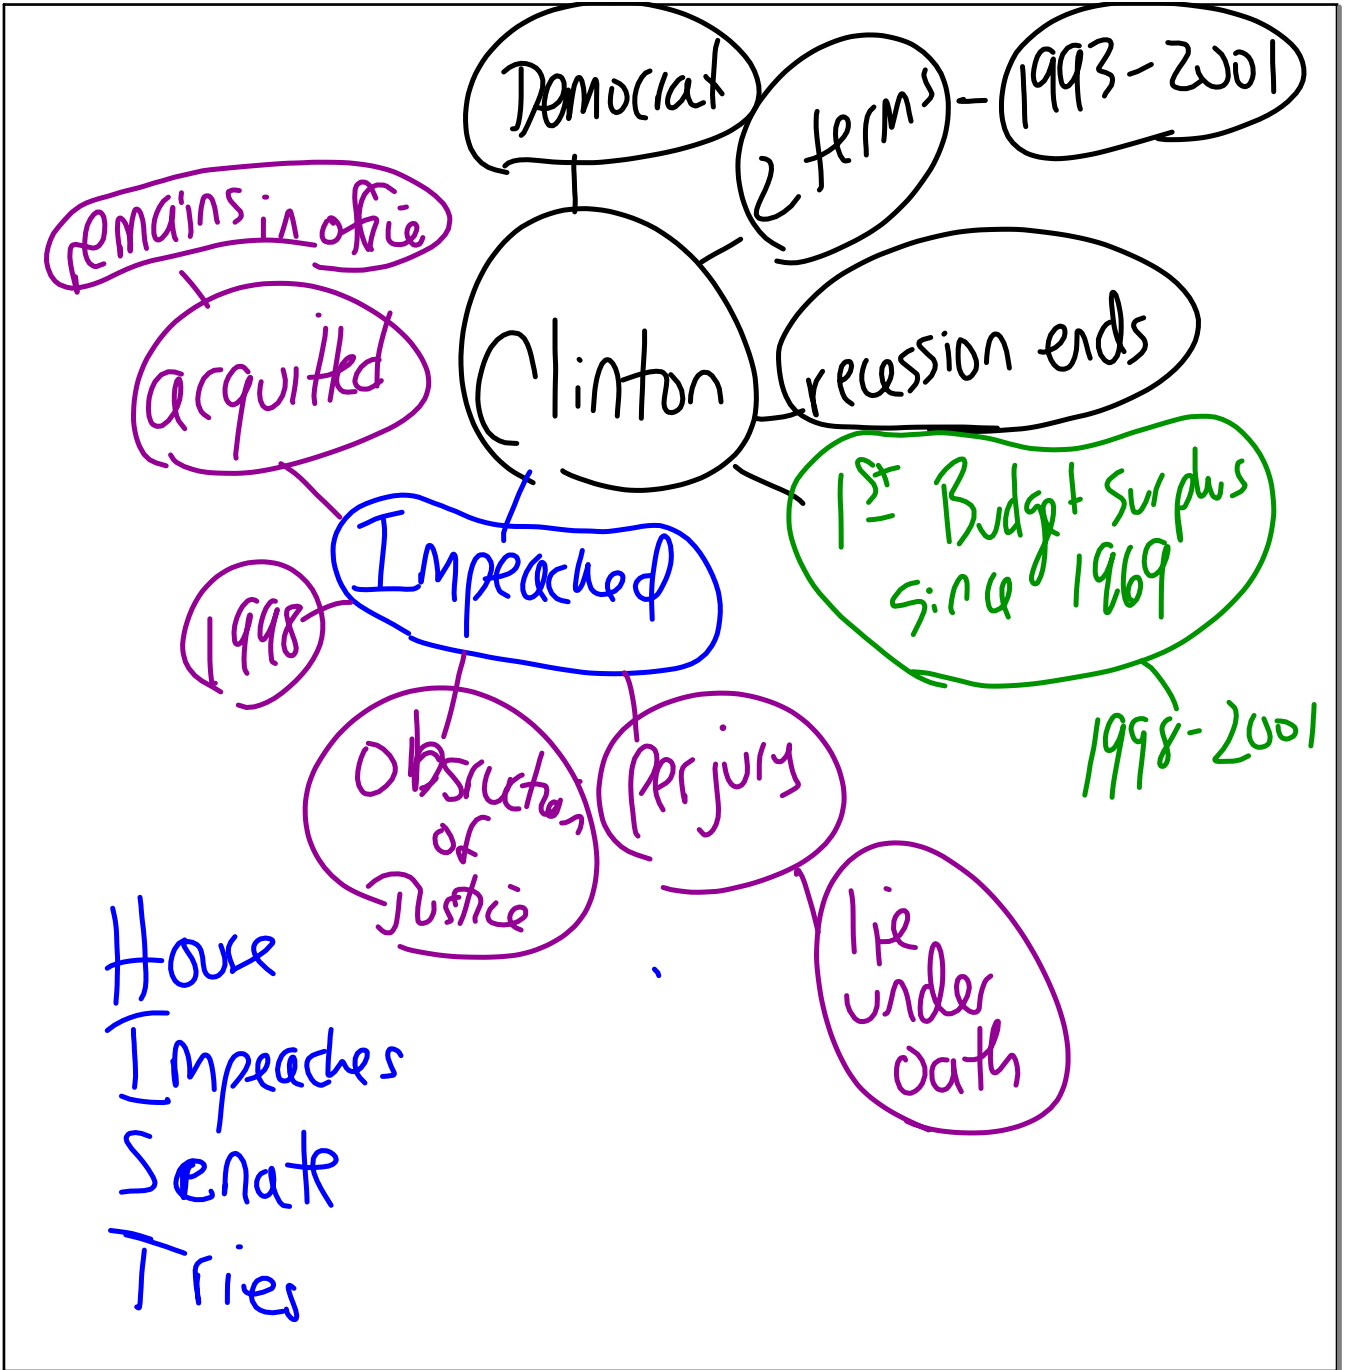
Democrat

2 terms - 1993-2001

remains in office

acquitted

Clinton

recession ends

1st Budget surplus since 1969

1998-2001

Impeached

1998

Obstruction of Justice

Perjury

lie under oath

House Impeaches
Senate Tries